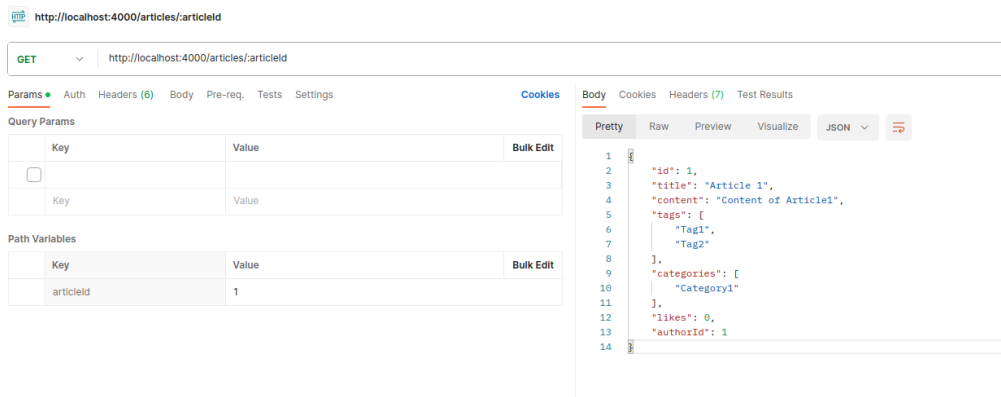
HTTP http://localhost:4000/articles/:articleId

GET http://localhost:4000/articles/:articleId

Params • Auth Headers (6) Body Pre-req. Tests Settings Cookies

Query Params

| | Key | Value | Bulk Edit |
|---|---|---|---|
| ☐ | | | |
| | Key | Value | |

Path Variables

| Key | Value | Bulk Edit |
|---|---|---|
| articleId | 1 | |

Body Cookies Headers (7) Test Results

Pretty Raw Preview Visualize JSON

1 {
2 "id": 1,
3 "title": "Article 1",
4 "content": "Content of Article1",
5 "tags": [
6 "Tag1",
7 "Tag2"
8 ],
9 "categories": [
10 "Category1"
11 ],
12 "likes": 0,
13 "authorId": 1
14 }